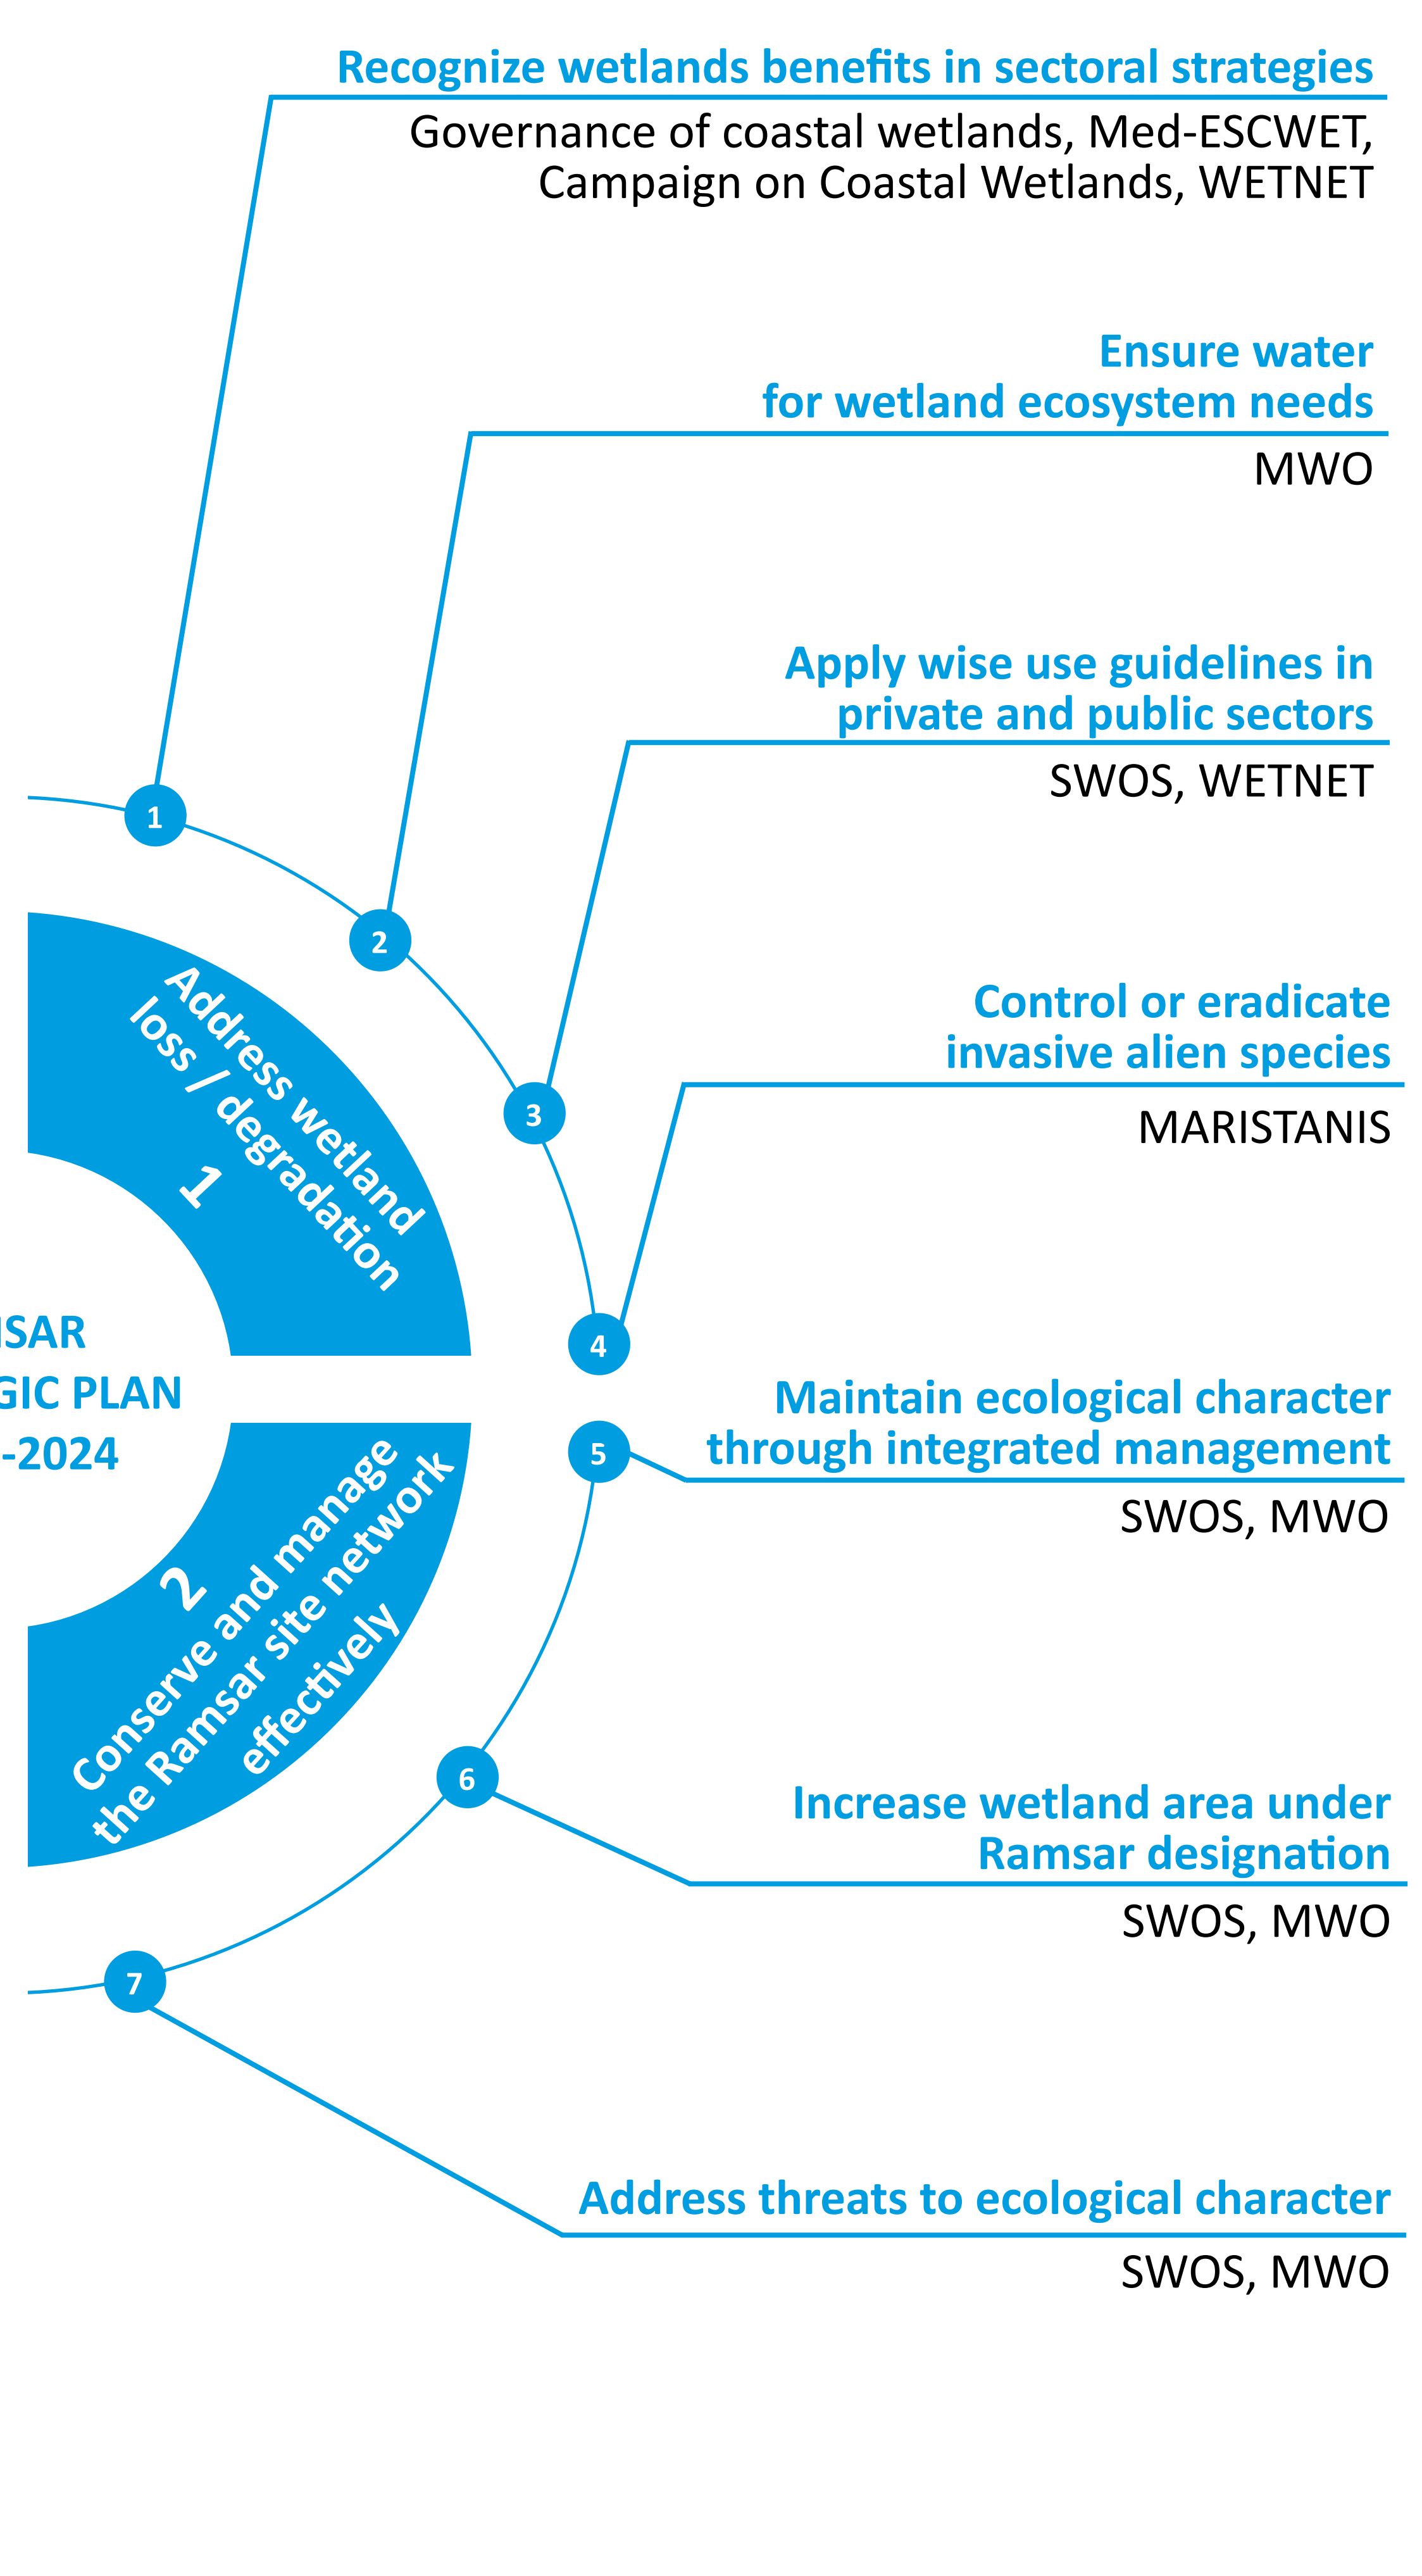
ISAR
GIC PLAN
-2024

1
Address wetland loss / degradation

2
Conserve and manage the Ramsar site network effectively

1
Recognize wetlands benefits in sectoral strategies
Governance of coastal wetlands, Med-ESCWET, Campaign on Coastal Wetlands, WETNET

2
Ensure water for wetland ecosystem needs
MWO

3
Apply wise use guidelines in private and public sectors
SWOS, WETNET

4
Control or eradicate invasive alien species
MARISTANIS

5
Maintain ecological character through integrated management
SWOS, MWO

6
Increase wetland area under Ramsar designation
SWOS, MWO

7
Address threats to ecological character
SWOS, MWO